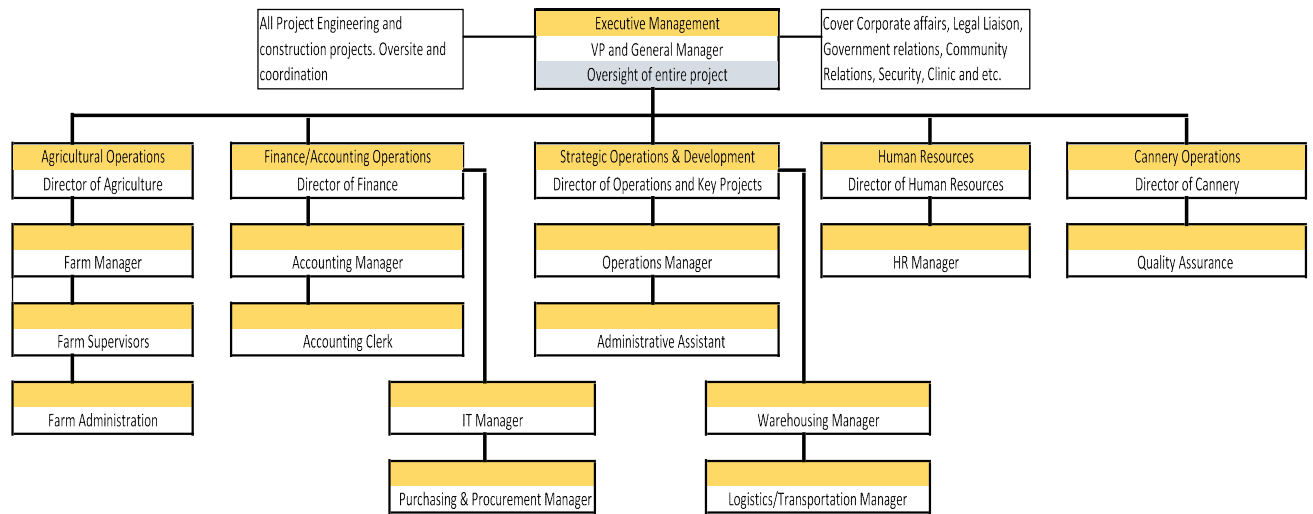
All Project Engineering and construction projects. Oversite and coordination

Executive Management
VP and General Manager
Oversight of entire project

Cover Corporate affairs, Legal Liaison, Government relations, Community Relations, Security, Clinic and etc.

Agricultural Operations
Director of Agriculture

Farm Manager

Farm Supervisors

Farm Administration

Finance/Accounting Operations
Director of Finance

Accounting Manager

Accounting Clerk

IT Manager

Purchasing & Procurement Manager

Strategic Operations & Development
Director of Operations and Key Projects

Operations Manager

Administrative Assistant

Warehousing Manager

Logistics/Transportation Manager

Human Resources
Director of Human Resources

HR Manager

Cannery Operations
Director of Cannery

Quality Assurance